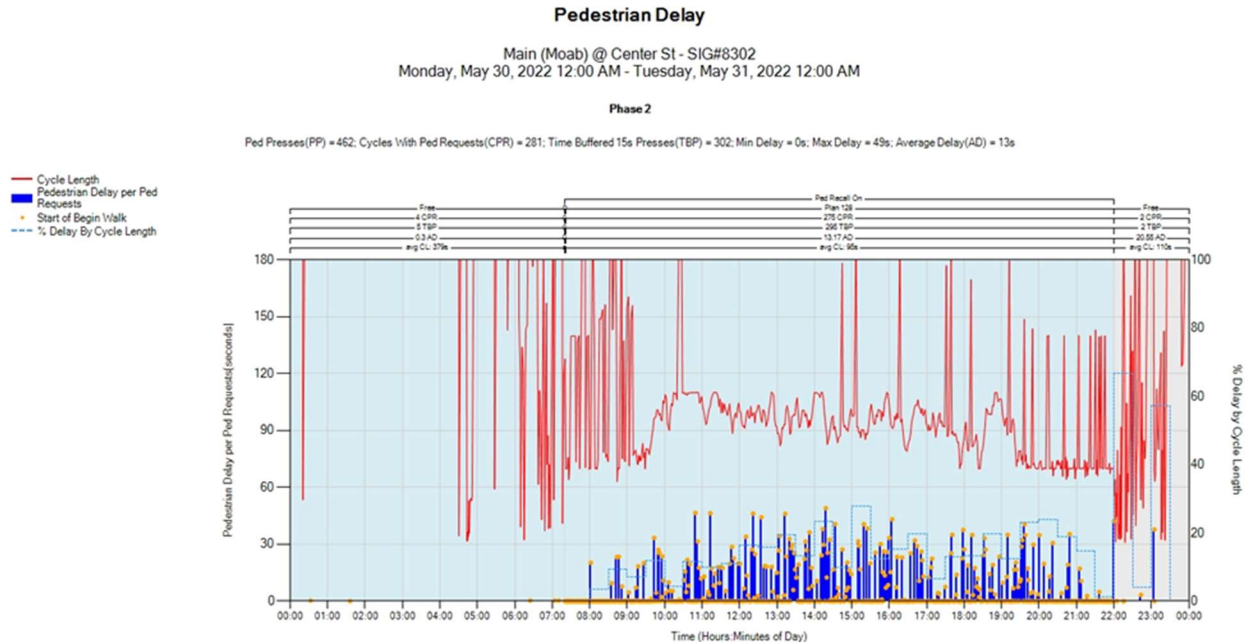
Pedestrian Delay

Main (Moab) @ Center St - SIG#8302
Monday, May 30, 2022 12:00 AM - Tuesday, May 31, 2022 12:00 AM

Phase 2

Ped Presses(PP) = 462; Cycles With Ped Requests(CPR) = 281; Time Buffered 15s Presses(TBP) = 302; Min Delay = 0s; Max Delay = 49s; Average Delay(AD) = 13s

Cycle Length
Pedestrian Delay per Ped Requests
Start of Begin Walk
% Delay By Cycle Length

Ped Recall On

Free
4 CPR
5 TBP
0.3 AD
avg CL: 379s

Plan 128
275 CPR
295 TBP
13.17 AD
avg CL: 95s

Free
2 CPR
2 TBP
20.55 AD
avg CL: 110s

180
150
120
90
60
30
0

100
80
60
40
20
0

Pedestrian Delay per Ped Requests(seconds)

% Delay by Cycle Length

00:00 01:00 02:00 03:00 04:00 05:00 06:00 07:00 08:00 09:00 10:00 11:00 12:00 13:00 14:00 15:00 16:00 17:00 18:00 19:00 20:00 21:00 22:00 23:00 00:00

Time (Hours:Minutes of Day)